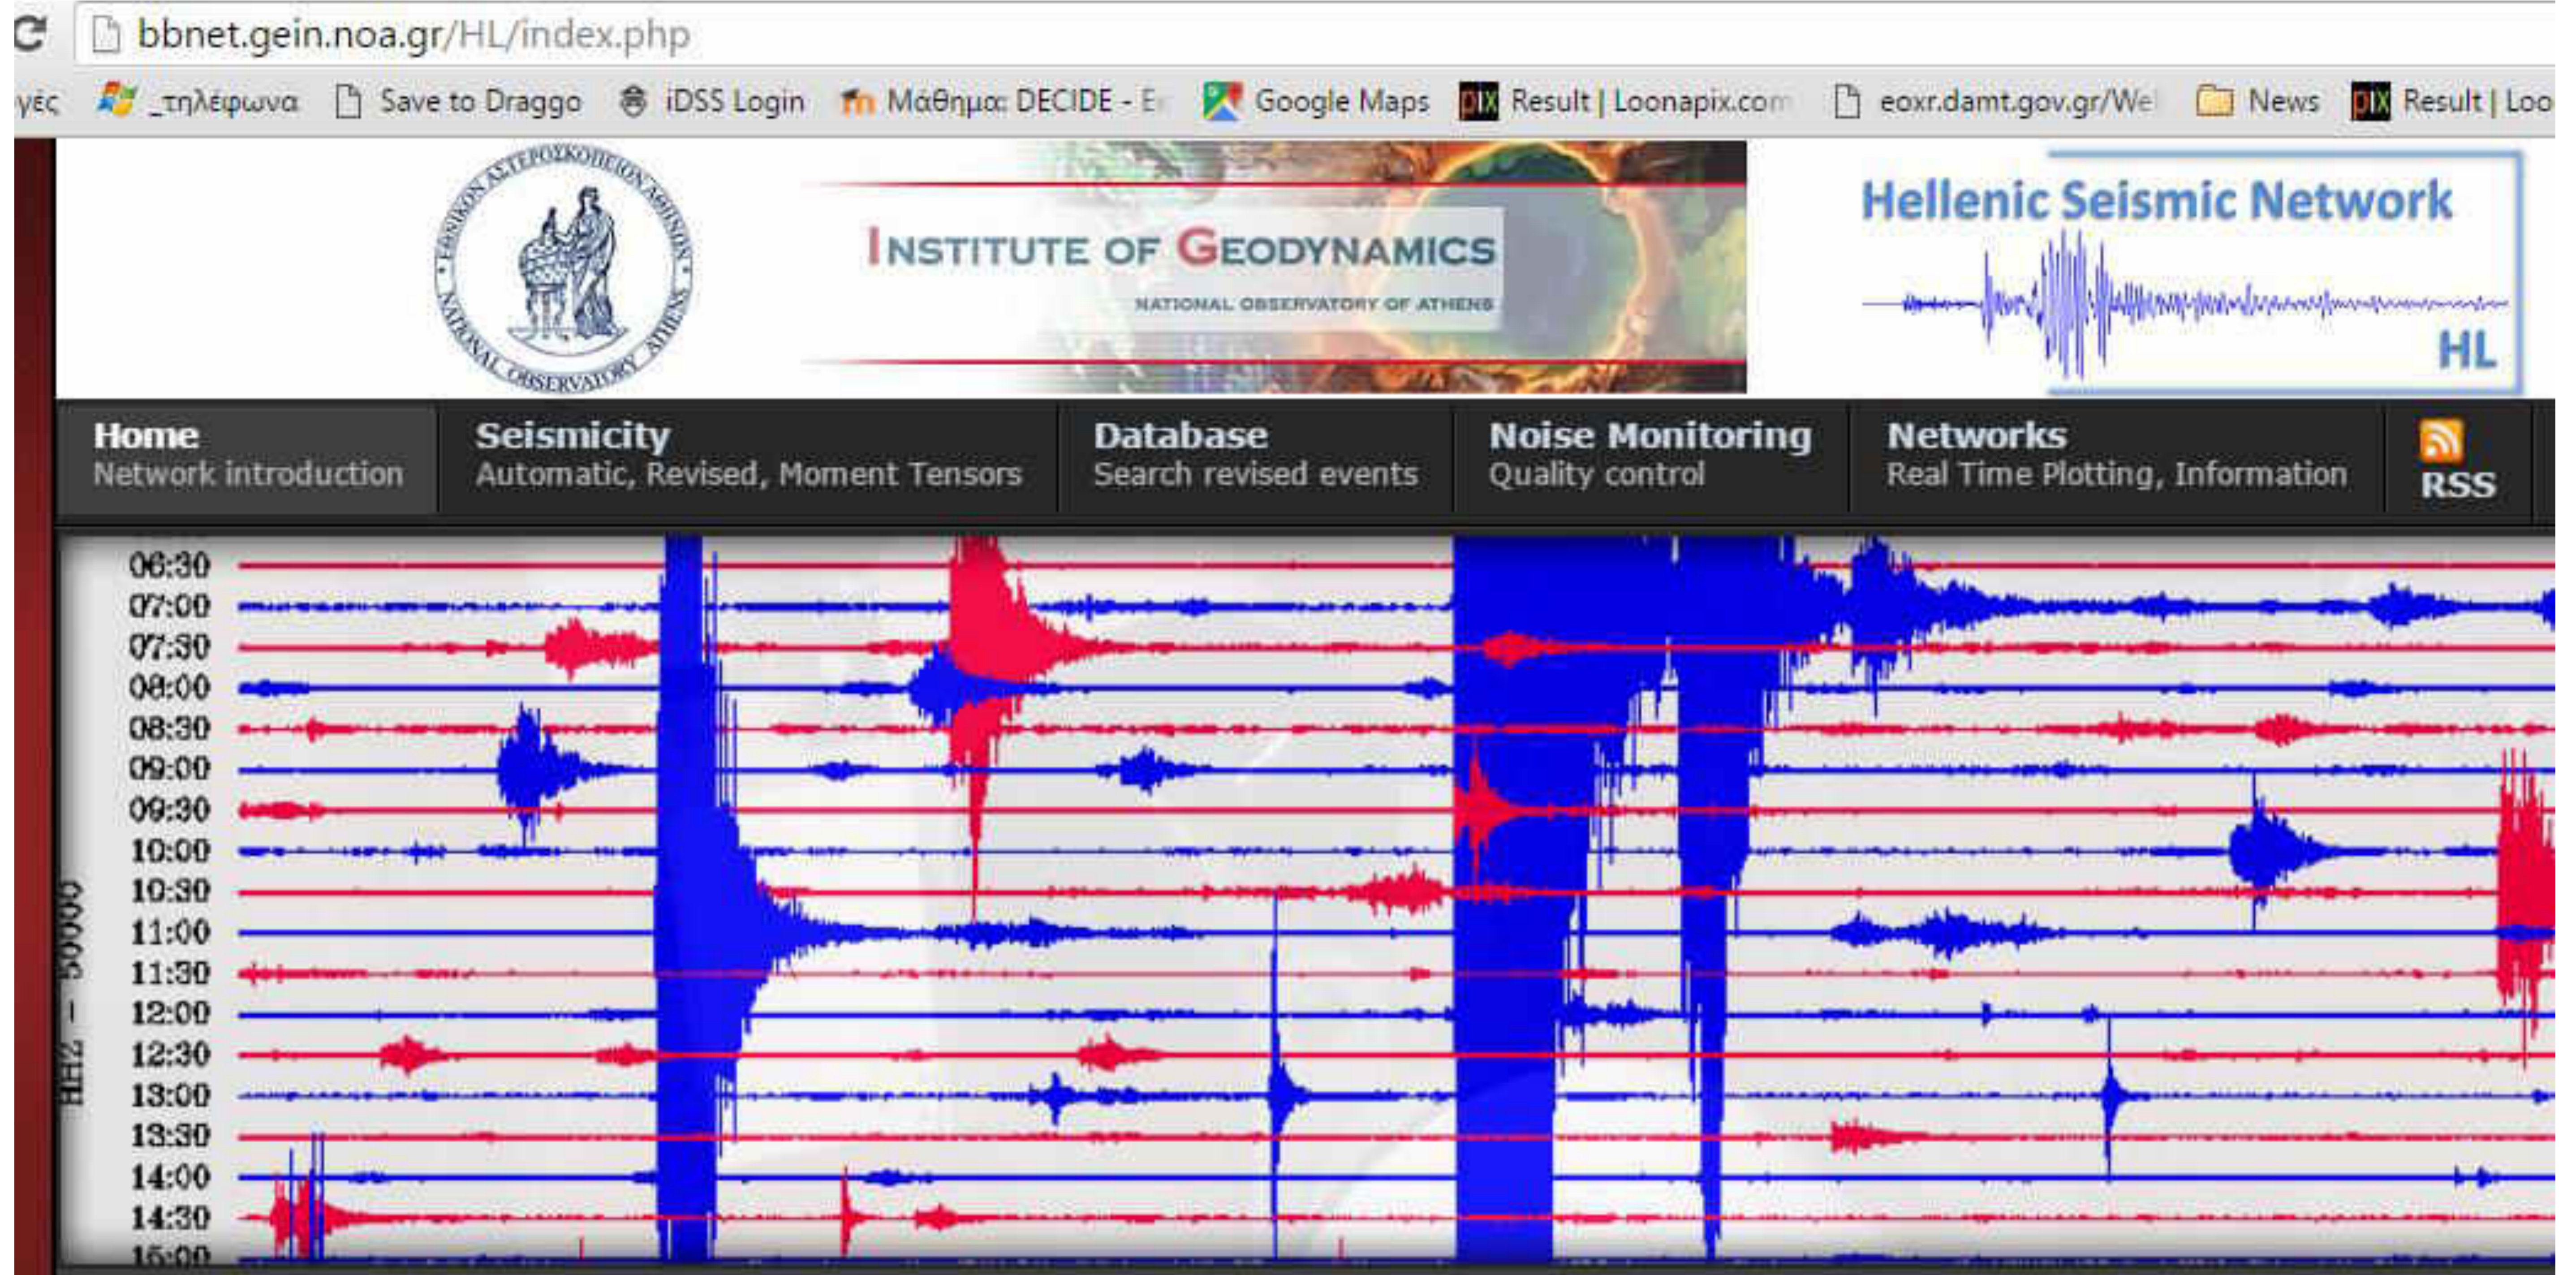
bbnet.gein.noa.gr/HL/index.php

γές _τηλέφωνα Save to Draggo iDSS Login Μάθημα: DECIDE - E Google Maps Result | Loonapix.com eoxr.damt.gov.gr/We News Result | Loo

ΕΘΝΙΚΟΝ ΑΣΤΕΡΟΣΚΟΠΕΙΟΝ ΑΘΗΝΩΝ NATIONAL OBSERVATORY ATHENS

INSTITUTE OF GEODYNAMICS
NATIONAL OBSERVATORY OF ATHENS

Hellenic Seismic Network
HL

Home
Network introduction

Seismicity
Automatic, Revised, Moment Tensors

Database
Search revised events

Noise Monitoring
Quality control

Networks
Real Time Plotting, Information

RSS

06:30
07:00
07:30
08:00
08:30
09:00
09:30
10:00
10:30
11:00
11:30
12:00
12:30
13:00
13:30
14:00
14:30
15:00

HH2 - 50000